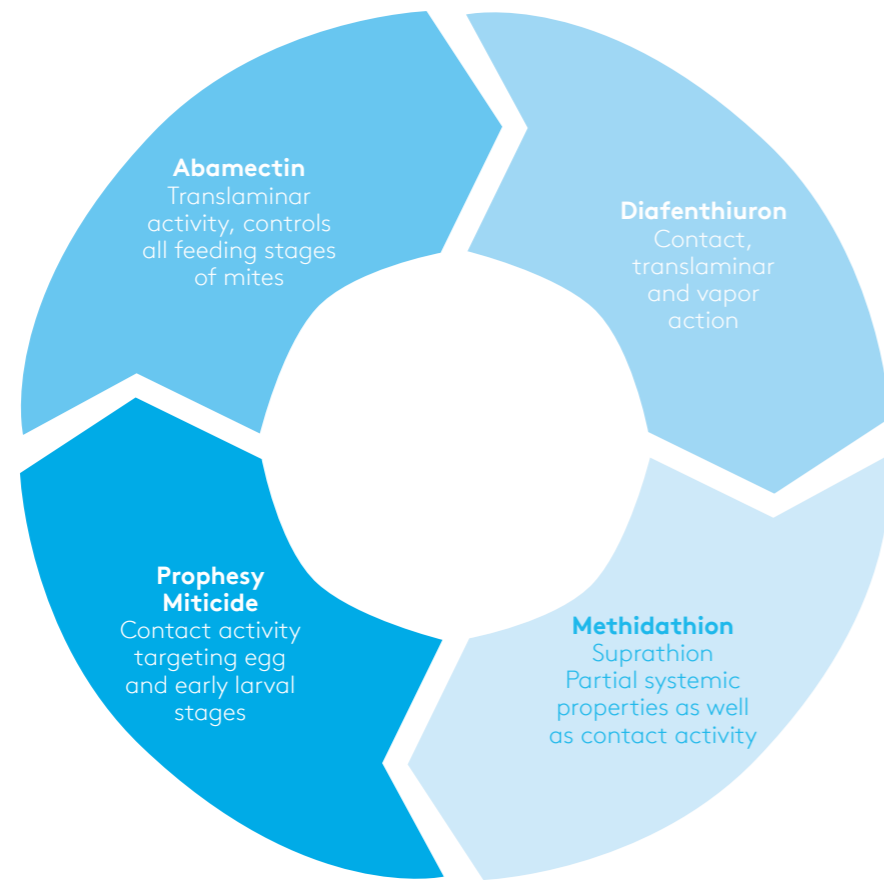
**Abamectin**
Translaminar activity, controls all feeding stages of mites

**Diafenthiuron**
Contact, translaminar and vapor action

**Methidathion**
Suprathion
Partial systemic properties as well as contact activity

**Prophesy Miticide**
Contact activity targeting egg and early larval stages